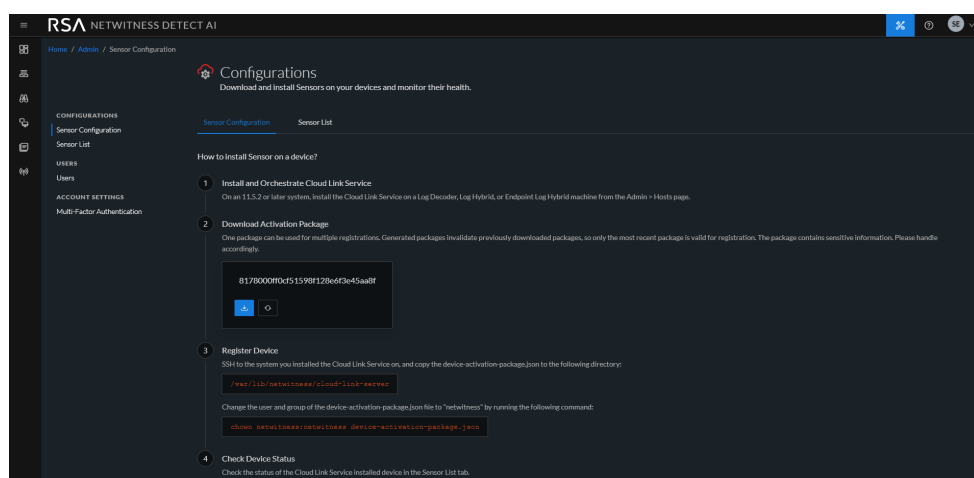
RSA NETWITNESS DETECT AI

SE

Home / Admin / Sensor Configuration

CONFIGURATIONS
Sensor Configuration
Sensor List
USERS
Users
ACCOUNT SETTINGS
Multi-Factor Authentication

Configurations
Download and install Sensors on your devices and monitor their health.

Sensor Configuration
Sensor List

How to install Sensor on a device?

1 Install and Orchestrate Cloud Link Service
On an 11.5.2 or later system, install the Cloud Link Service on a Log Decoder, Log Hybrid, or Endpoint Log Hybrid machine from the Admin > Hosts page.

2 Download Activation Package
One package can be used for multiple registrations. Generated packages invalidate previously downloaded packages, so only the most recent package is valid for registration. The package contains sensitive information. Please handle accordingly.

8178000ff0cf51598f128e6f3e45aa8f

3 Register Device
SSH to the system you installed the Cloud Link Service on, and copy the device-activation-package.json to the following directory:

/var/lib/netwitness/cloud-link-server

Change the user and group of the device-activation-package.json file to "netwitness" by running the following command:

chown netwitness:netwitness device-activation-package.json

4 Check Device Status
Check the status of the Cloud Link Service installed device in the Sensor List tab.